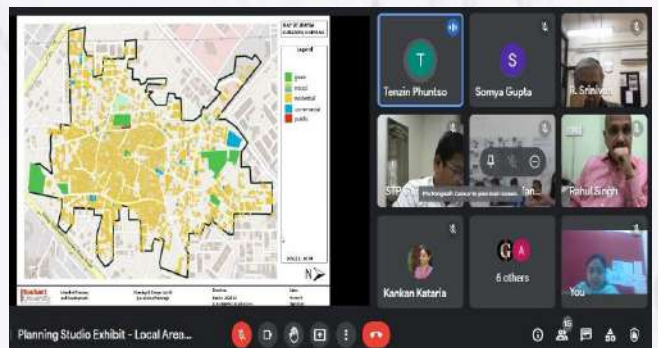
MAP OF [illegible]
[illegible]

Legend
green
mixed
residential
commercial
public

SCALE: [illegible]

N

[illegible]

T
Tenzin Phuntso
S
Somya Gupta
R. Srinivas
STP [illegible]
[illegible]
Tan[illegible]
Rahul Singh
Kankan Kataria
G A
6 others
You

Planning Studio Exhibit - Local Area...
16